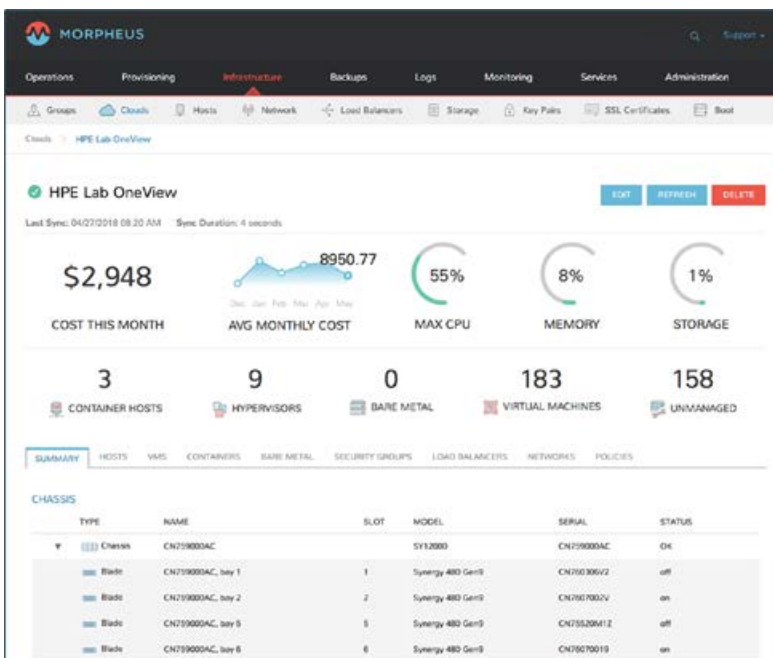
MORPHEUS

Support

Operations Provisioning Infrastructure Backups Logs Monitoring Services Administration

Groups Clouds Hosts Network Load Balancers Storage Key Pairs SSL Certificates Boot

Clouds > HPE Lab OneView

HPE Lab OneView

EDIT REFRESH DELETE

Last Sync: 04/27/2018 08:20 AM Sync Duration: 4 seconds

$2,948
COST THIS MONTH

8950.77
Dec Jan Feb Mar Apr May
AVG MONTHLY COST

55%
MAX CPU

8%
MEMORY

1%
STORAGE

3
CONTAINER HOSTS

9
HYPERVISORS

0
BARE METAL

183
VIRTUAL MACHINES

158
UNMANAGED

SUMMARY HOSTS VMS CONTAINERS BARE METAL SECURITY GROUPS LOAD BALANCERS NETWORKS POLICIES

CHASSIS

| TYPE | NAME | SLOT | MODEL | SERIAL | STATUS |
|---|---|---|---|---|---|
| Chassis | CN759000AC | | SY12000 | CN759000AC | OK |
| Blade | CN759000AC, bay 1 | 1 | Synergy 480 Gen9 | CN760306V2 | off |
| Blade | CN759000AC, bay 2 | 2 | Synergy 480 Gen9 | CN7607002V | on |
| Blade | CN759000AC, bay 5 | 5 | Synergy 480 Gen9 | CN75520M1Z | off |
| Blade | CN759000AC, bay 6 | 6 | Synergy 480 Gen9 | CN76070019 | on |